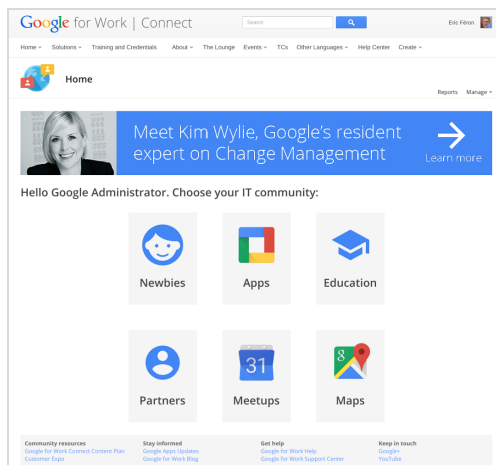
Google for Work | Connect

Search

Eric Féron

Home ▾ Solutions ▾ Training and Credentials About ▾ The Lounge Events ▾ TCs Other Languages ▾ Help Center Create ▾

Home

Reports Manage ▾

Meet Kim Wylie, Google's resident expert on Change Management

Learn more

Hello Google Administrator. Choose your IT community:

Newbies

Apps

Education

Partners

31

Meetups

Maps

Community resources
Google for Work Connect Content Plan
Customer Expo

Stay informed
Google Apps Updates
Google for Work Blog

Get help
Google for Work Help
Google for Work Support Center

Keep in touch
Google+
YouTube